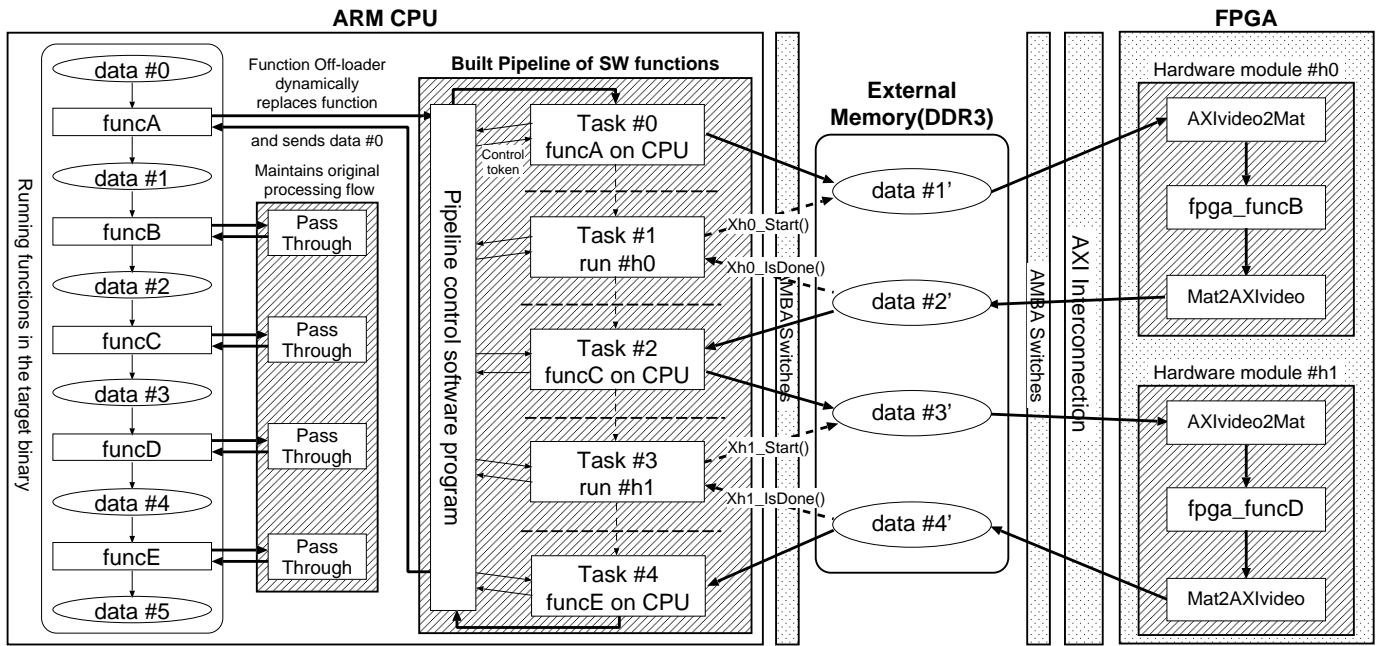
ARM CPU

FPGA

Running functions in the target binary

data #0
funcA
data #1
funcB
data #2
funcC
data #3
funcD
data #4
funcE
data #5

Function Off-loader dynamically replaces function

and sends data #0

Maintains original processing flow

Pass Through
Pass Through
Pass Through
Pass Through

Built Pipeline of SW functions

Pipeline control software program

Control token

Task #0 funcA on CPU
Task #1 run #h0
Task #2 funcC on CPU
Task #3 run #h1
Task #4 funcE on CPU

Xh0_Start()
Xh0_IsDone()
Xh1_Start()
Xh1_IsDone()

AMBA Switches

External Memory(DDR3)

data #1'
data #2'
data #3'
data #4'

AMBA Switches

AXI Interconnection

Hardware module #h0
AXIvideo2Mat
fpga_funcB
Mat2AXIvideo

Hardware module #h1
AXIvideo2Mat
fpga_funcD
Mat2AXIvideo